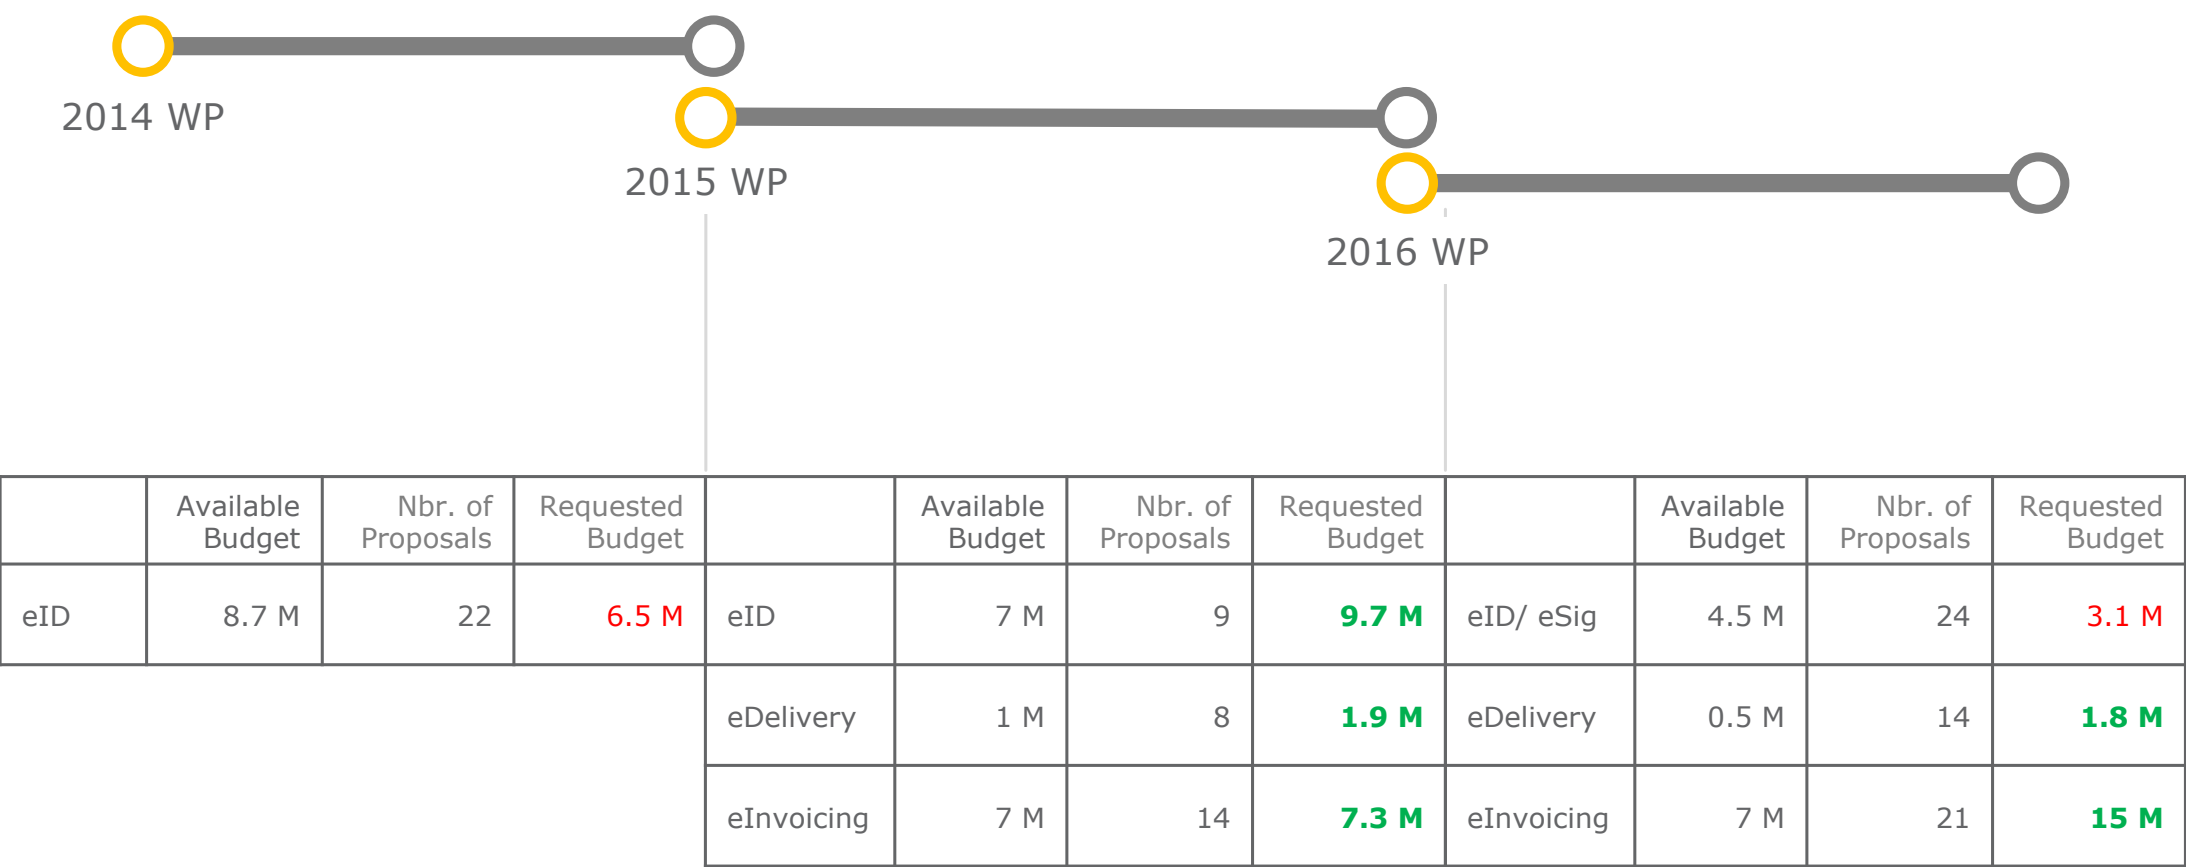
2014 WP

2015 WP

2016 WP

| | Available Budget | Nbr. of Proposals | Requested Budget | | Available Budget | Nbr. of Proposals | Requested Budget | | Available Budget | Nbr. of Proposals | Requested Budget |
|---|---|---|---|---|---|---|---|---|---|---|---|
| eID | 8.7 M | 22 | 6.5 M | eID | 7 M | 9 | 9.7 M | eID/ eSig | 4.5 M | 24 | 3.1 M |
| | | | | eDelivery | 1 M | 8 | 1.9 M | eDelivery | 0.5 M | 14 | 1.8 M |
| | | | | eInvoicing | 7 M | 14 | 7.3 M | eInvoicing | 7 M | 21 | 15 M |